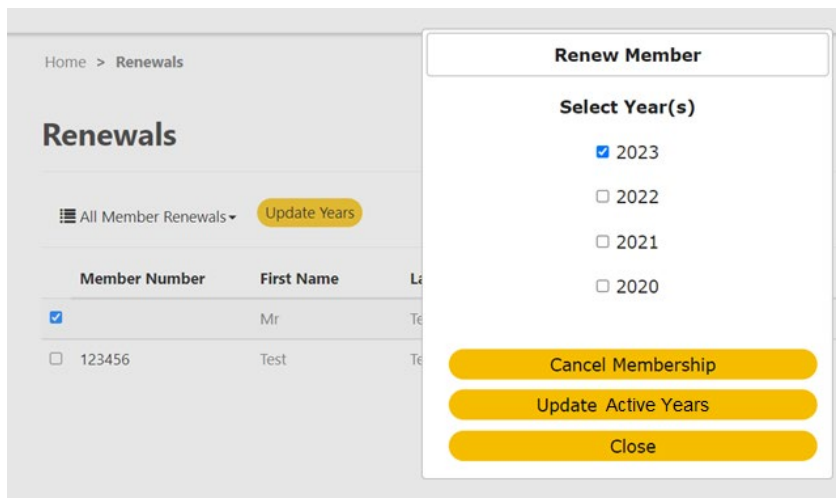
Home > Renewals

Renewals

All Member Renewals ▾ Update Years

| Member Number | First Name | La |
|---|---|---|
| ☑ | Mr | Te |
| ☐ 123456 | Test | Te |

Renew Member

Select Year(s)

☑ 2023

☐ 2022

☐ 2021

☐ 2020

Cancel Membership

Update Active Years

Close